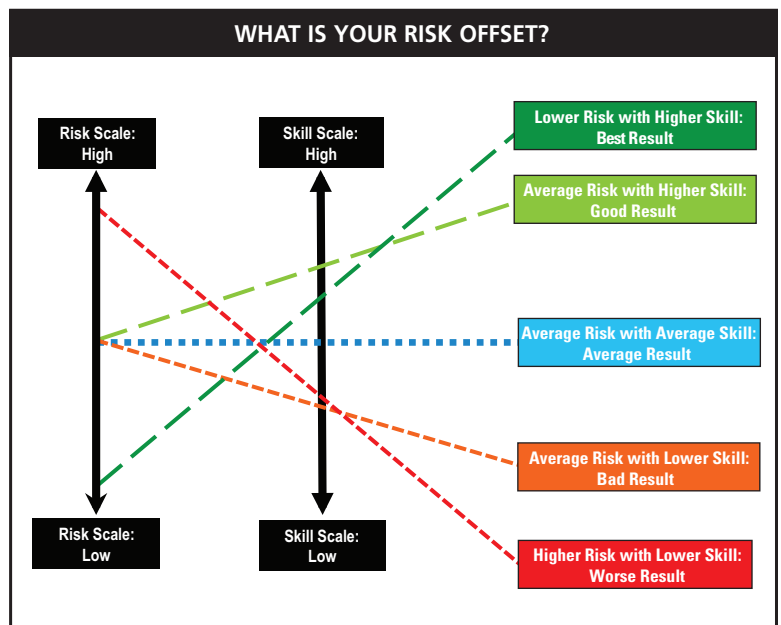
WHAT IS YOUR RISK OFFSET?

Risk Scale: High

Skill Scale: High

Lower Risk with Higher Skill: Best Result

Average Risk with Higher Skill: Good Result

Average Risk with Average Skill: Average Result

Average Risk with Lower Skill: Bad Result

Higher Risk with Lower Skill: Worse Result

Risk Scale: Low

Skill Scale: Low